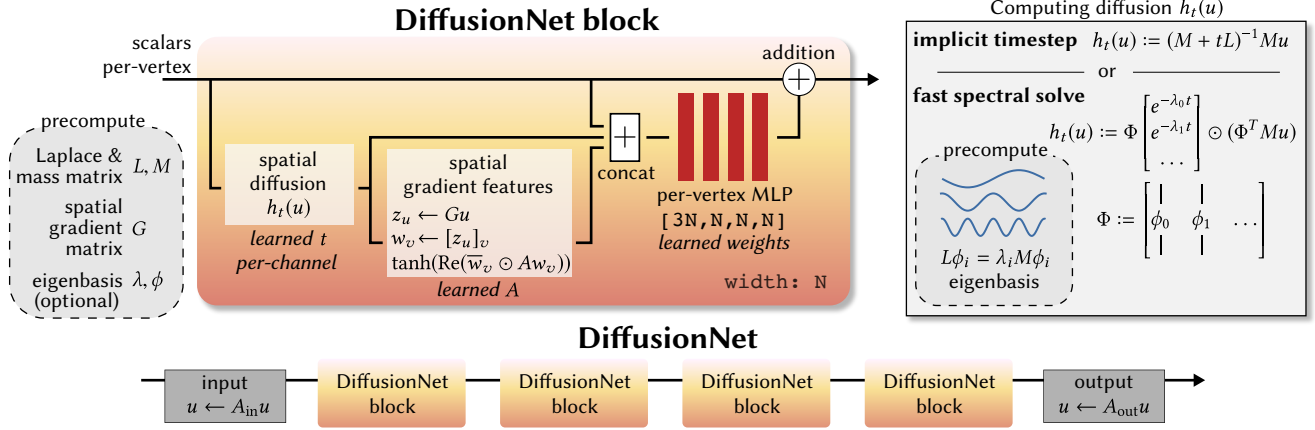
DiffusionNet block

scalars per-vertex

addition

precompute

Laplace & mass matrix $L, M$

spatial gradient matrix $G$

eigenbasis (optional) $\lambda, \phi$

spatial diffusion $h_t(u)$

learned $t$ per-channel

spatial gradient features

$z_u \leftarrow Gu$

$w_v \leftarrow [z_u]_v$

$\tanh(\mathrm{Re}(\overline{w}_v \odot A w_v))$

learned $A$

concat

per-vertex MLP

[3N,N,N,N]

learned weights

width: N

Computing diffusion $h_t(u)$

implicit timestep $h_t(u) := (M + tL)^{-1} Mu$

or

fast spectral solve

$h_t(u) := \Phi \begin{bmatrix} e^{-\lambda_0 t} \\ e^{-\lambda_1 t} \\ \dots \end{bmatrix} \odot (\Phi^T Mu)$

precompute

$\Phi := \begin{bmatrix} | & | & \\ \phi_0 & \phi_1 & \dots \\ | & | & \end{bmatrix}$

$L\phi_i = \lambda_i M \phi_i$

eigenbasis

DiffusionNet

input $u \leftarrow A_{\mathrm{in}} u$

DiffusionNet block

DiffusionNet block

DiffusionNet block

DiffusionNet block

output $u \leftarrow A_{\mathrm{out}} u$